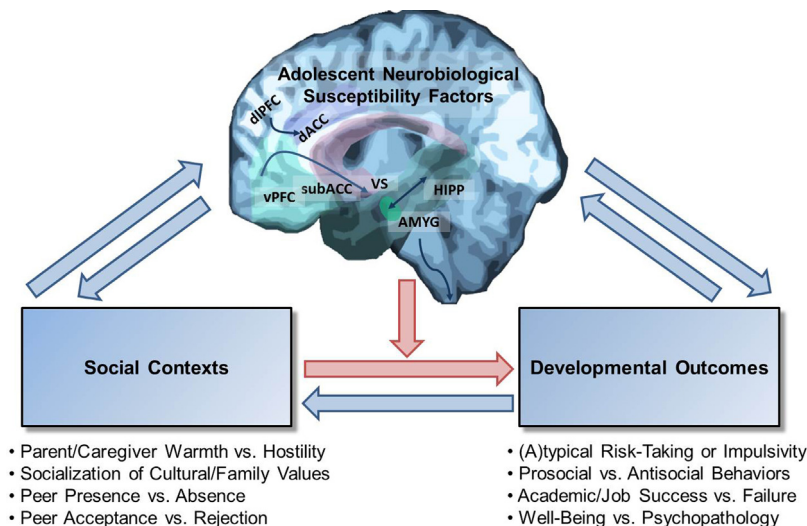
Adolescent Neurobiological Susceptibility Factors

dlPFC
dACC
vPFC
subACC
VS
HIPP
AMYG

Social Contexts

Developmental Outcomes

• Parent/Caregiver Warmth vs. Hostility
• Socialization of Cultural/Family Values
• Peer Presence vs. Absence
• Peer Acceptance vs. Rejection

• (A)typical Risk-Taking or Impulsivity
• Prosocial vs. Antisocial Behaviors
• Academic/Job Success vs. Failure
• Well-Being vs. Psychopathology